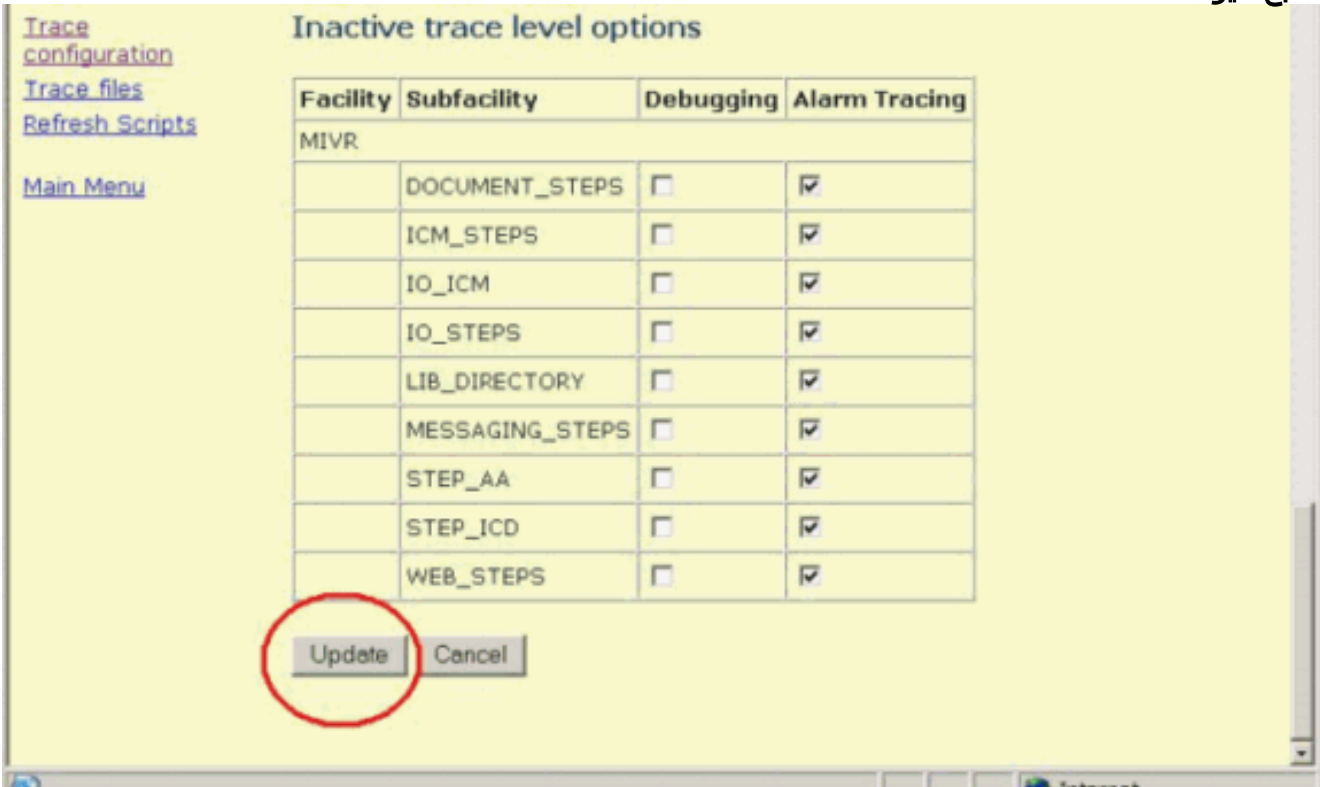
Trace configuration
Trace files
Refresh Scripts

Main Menu

Inactive trace level options

| Facility | Subfacility | Debugging | Alarm Tracing |
|---|---|---|---|
| MIVR | | | |
| | DOCUMENT_STEPS | ☐ | ☑ |
| | ICM_STEPS | ☐ | ☑ |
| | IO_ICM | ☐ | ☑ |
| | IO_STEPS | ☐ | ☑ |
| | LIB_DIRECTORY | ☐ | ☑ |
| | MESSAGING_STEPS | ☐ | ☑ |
| | STEP_AA | ☐ | ☑ |
| | STEP_ICD | ☐ | ☑ |
| | WEB_STEPS | ☐ | ☑ |

Update Cancel

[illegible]